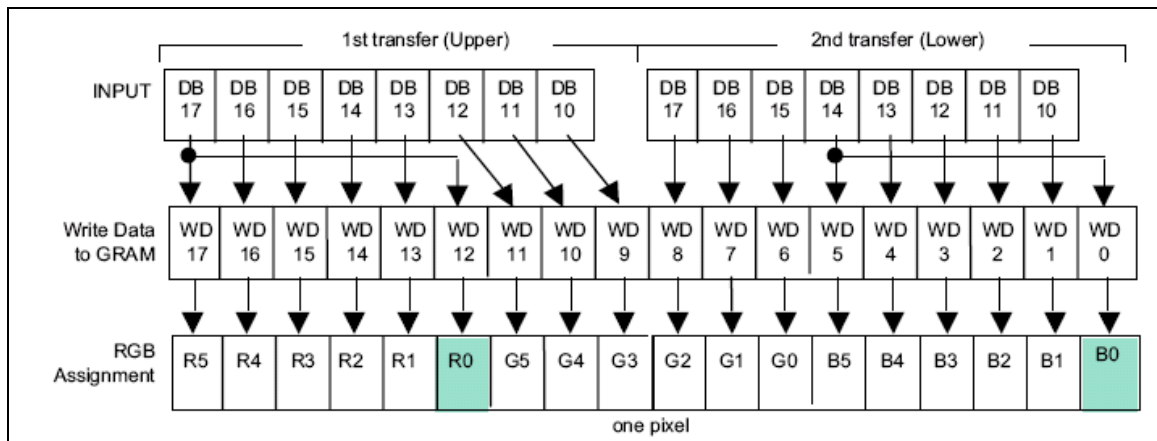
1st transfer (Upper)

2nd transfer (Lower)

| INPUT | DB 17 | DB 16 | DB 15 | DB 14 | DB 13 | DB 12 | DB 11 | DB 10 | DB 17 | DB 16 | DB 15 | DB 14 | DB 13 | DB 12 | DB 11 | DB 10 |
|---|---|---|---|---|---|---|---|---|---|---|---|---|---|---|---|---|

| Write Data to GRAM | WD 17 | WD 16 | WD 15 | WD 14 | WD 13 | WD 12 | WD 11 | WD 10 | WD 9 | WD 8 | WD 7 | WD 6 | WD 5 | WD 4 | WD 3 | WD 2 | WD 1 | WD 0 |
|---|---|---|---|---|---|---|---|---|---|---|---|---|---|---|---|---|---|---|
| RGB Assignment | R5 | R4 | R3 | R2 | R1 | R0 | G5 | G4 | G3 | G2 | G1 | G0 | B5 | B4 | B3 | B2 | B1 | B0 |

one pixel